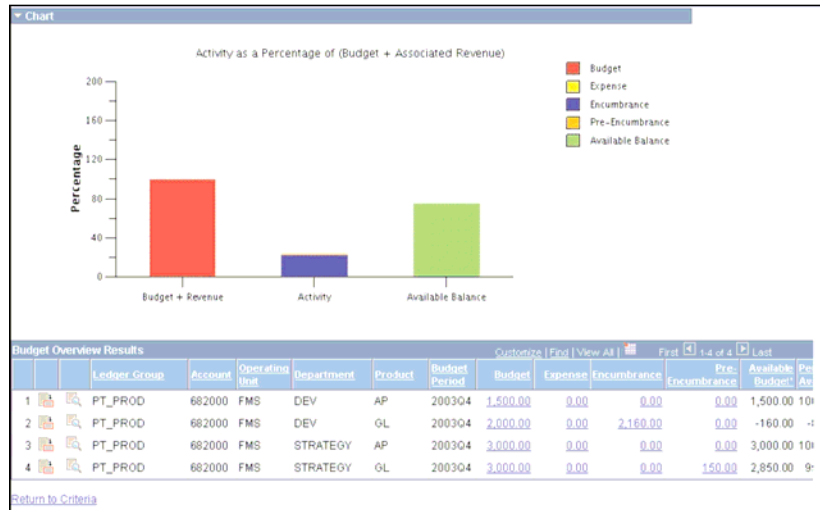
Chart

Activity as a Percentage of (Budget + Associated Revenue)

Budget
Expense
Encumbrance
Pre-Encumbrance
Available Balance

200
160
120
80
40
0

Percentage

Budget + Revenue
Activity
Available Balance

Budget Overview Results

Customize | Find | View All | First 1-4 of 4 Last

| | | | Ledger Group | Account | Operating Unit | Department | Product | Budget Period | Budget | Expense | Encumbrance | Pre-Encumbrance | Available Budget* | Pe Av |
|---|---|---|---|---|---|---|---|---|---|---|---|---|---|---|
| 1 | | | PT_PROD | 682000 | FMS | DEV | AP | 2003Q4 | 1,500.00 | 0.00 | 0.00 | 0.00 | 1,500.00 | 10 |
| 2 | | | PT_PROD | 682000 | FMS | DEV | GL | 2003Q4 | 2,000.00 | 0.00 | 2,160.00 | 0.00 | -160.00 | -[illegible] |
| 3 | | | PT_PROD | 682000 | FMS | STRATEGY | AP | 2003Q4 | 3,000.00 | 0.00 | 0.00 | 0.00 | 3,000.00 | 10 |
| 4 | | | PT_PROD | 682000 | FMS | STRATEGY | GL | 2003Q4 | 3,000.00 | 0.00 | 0.00 | 150.00 | 2,850.00 | 9 |

Return to Criteria